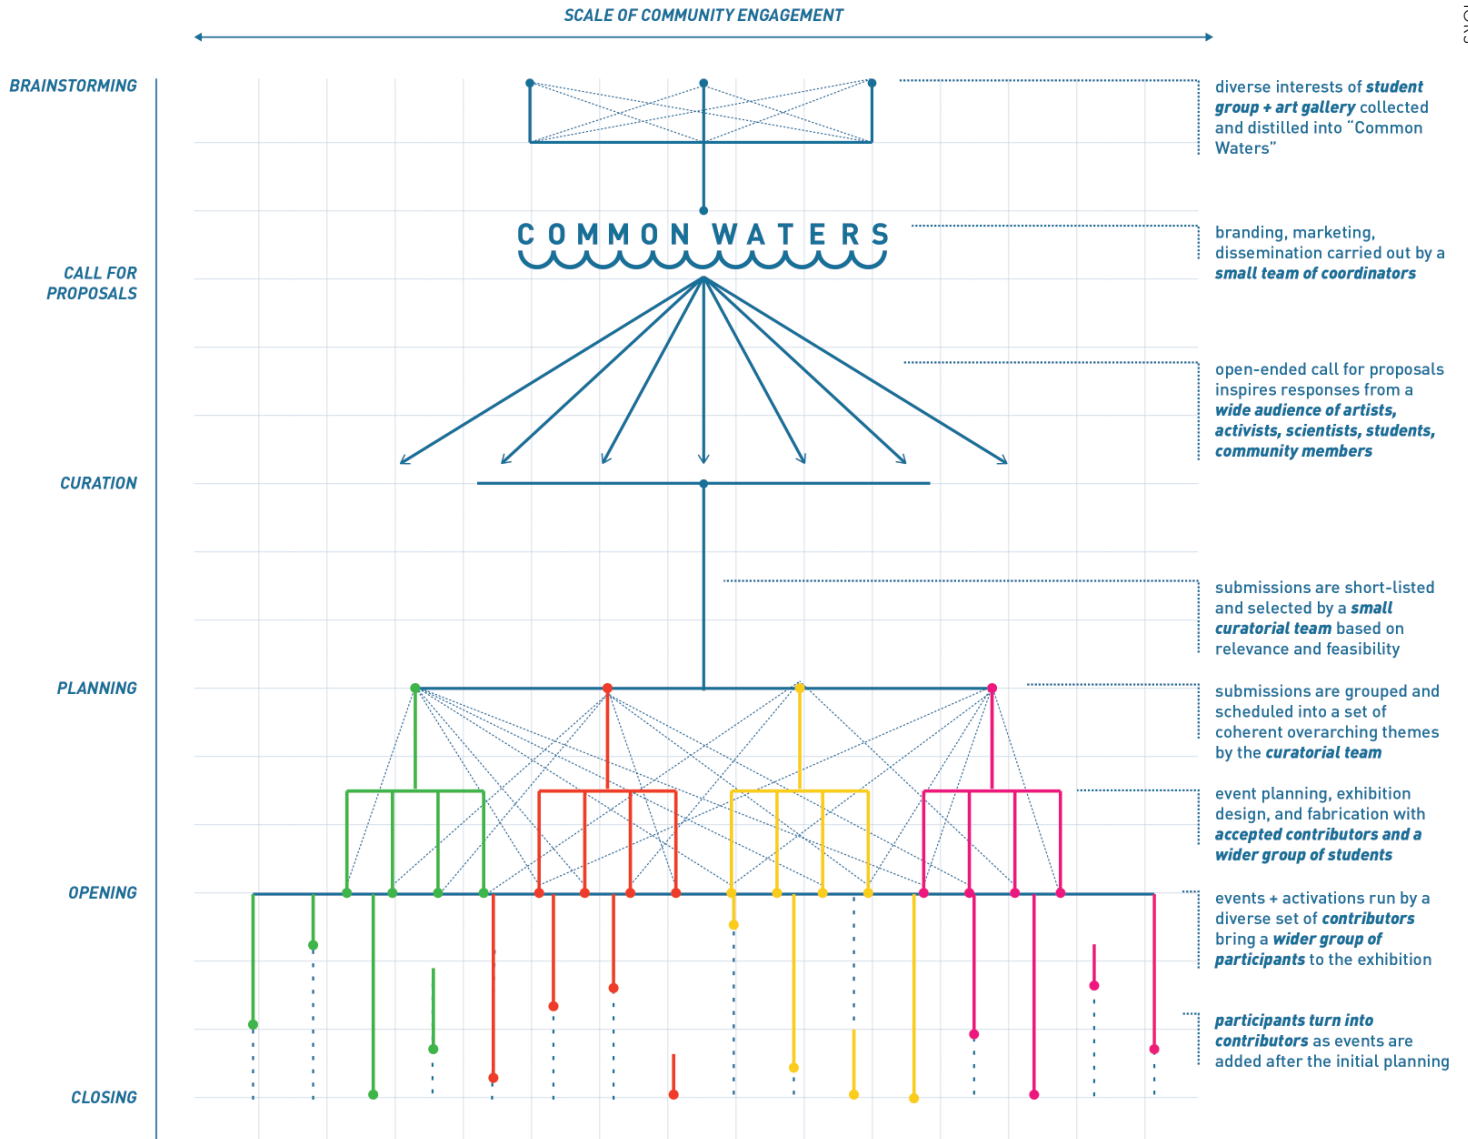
SCALE OF COMMUNITY ENGAGEMENT

BRAINSTORMING

CALL FOR PROPOSALS

CURATION

PLANNING

OPENING

CLOSING

COMMON WATERS

diverse interests of student group + art gallery collected and distilled into "Common Waters"

branding, marketing, dissemination carried out by a small team of coordinators

open-ended call for proposals inspires responses from a wide audience of artists, activists, scientists, students, community members

submissions are short-listed and selected by a small curatorial team based on relevance and feasibility

submissions are grouped and scheduled into a set of coherent overarching themes by the curatorial team

event planning, exhibition design, and fabrication with accepted contributors and a wider group of students

events + activations run by a diverse set of contributors bring a wider group of participants to the exhibition

participants turn into contributors as events are added after the initial planning